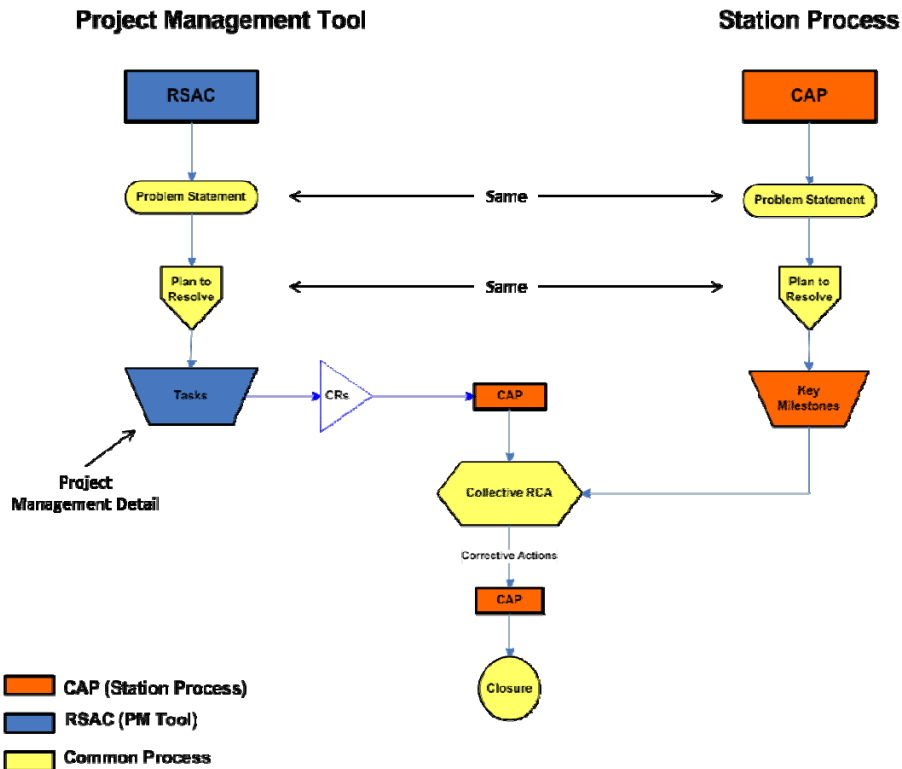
Project Management Tool

Station Process

RSAC

CAP

Problem Statement

Same

Problem Statement

Plan to Resolve

Same

Plan to Resolve

Tasks

CRs

CAP

Key Milestones

Project Management Detail

Collective RCA

Corrective Actions

CAP

Closure

CAP (Station Process)

RSAC (PM Tool)

Common Process